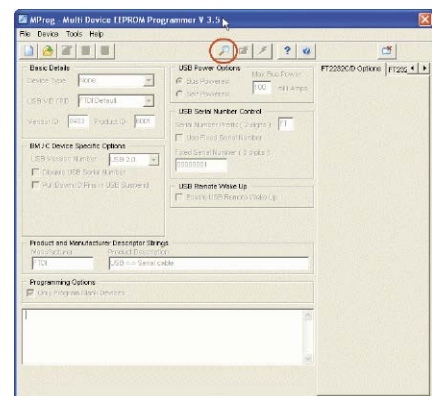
MProg - Multi Device EEPROM Programmer V 3.5
File Device Tools Help

Basic Details
Device Type None
USB VID / PID FTDI Default
Vendor ID 0403 Product ID 6001

BM / C Device Specific Options
USB Version Number USB 2.0
Disable USB Serial Number
Pull Down IO Pins in USB Suspend

USB Power Options
Bus Powered
Self Powered
Max Bus Power
100 milli Amps

USB Serial Number Control
Serial Number Prefix ( 2 digits ) FT
Use Fixed Serial Number
Fixed Serial Number ( 8 digits )
00000001

USB Remote Wake Up
Enable USB Remote Wake Up

FT2232C/D Options FT232

Product and Manufacturer Descriptor Strings
Manufacturer Product Description
FTDI USB <-> Serial cable

Programming Options
Only Program Blank Devices